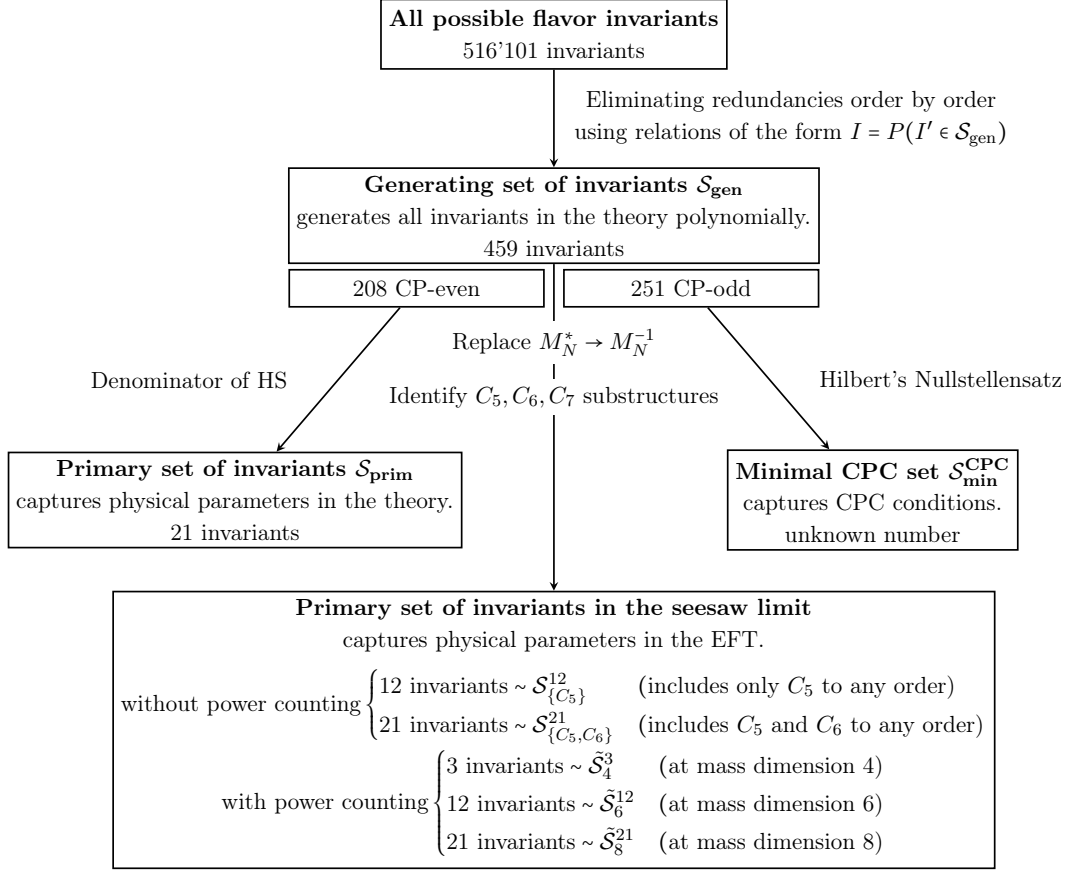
**All possible flavor invariants**
516'101 invariants

Eliminating redundancies order by order using relations of the form $I = P(I' \in \mathcal{S}_{\text{gen}})$

**Generating set of invariants $\mathcal{S}_{\text{gen}}$**
generates all invariants in the theory polynomially.
459 invariants

208 CP-even

251 CP-odd

Replace $M_N^* \to M_N^{-1}$

Denominator of HS

Identify $C_5, C_6, C_7$ substructures

Hilbert's Nullstellensatz

**Primary set of invariants $\mathcal{S}_{\text{prim}}$**
captures physical parameters in the theory.
21 invariants

**Minimal CPC set $\mathcal{S}_{\text{min}}^{\text{CPC}}$**
captures CPC conditions.
unknown number

**Primary set of invariants in the seesaw limit**
captures physical parameters in the EFT.

without power counting
12 invariants ~ $\mathcal{S}^{12}_{\{C_5\}}$ (includes only $C_5$ to any order)
21 invariants ~ $\mathcal{S}^{21}_{\{C_5,C_6\}}$ (includes $C_5$ and $C_6$ to any order)

with power counting
3 invariants ~ $\tilde{\mathcal{S}}^{3}_{4}$ (at mass dimension 4)
12 invariants ~ $\tilde{\mathcal{S}}^{12}_{6}$ (at mass dimension 6)
21 invariants ~ $\tilde{\mathcal{S}}^{21}_{8}$ (at mass dimension 8)